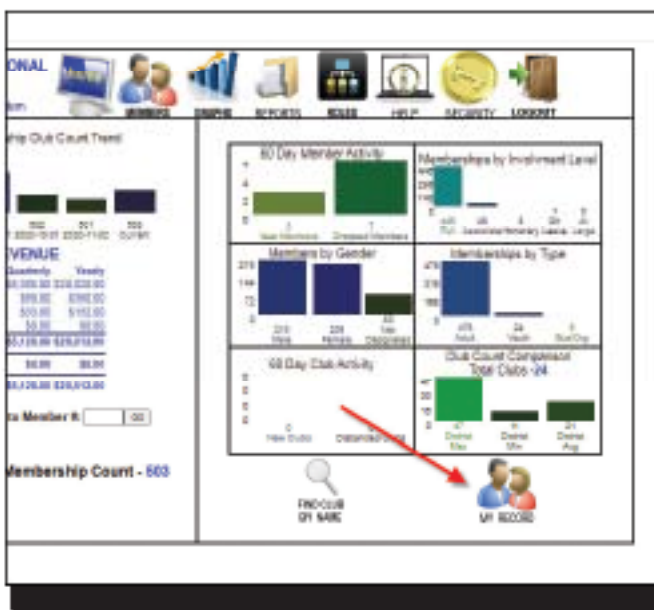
ONAL

tion

MEMBERS GRAPHS REPORTS ROLES HELP SECURITY LOGOUT

hip Club Count Trend

502 501 503

VENUE

Quarterly Yearly

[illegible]

Member #: GO

Membership Count - 503

60 Day Member Activity

New Members Dropped Members

Memberships by Involvement Level

Members by Gender

Male Female Not Designated

Memberships by Type

Adult Youth Bus/Org

60 Day Club Activity

New Clubs Disbanded Clubs

Club Count Comparison
Total Clubs - 24

District Max District Min District Avg

FIND CLUB BY NAME

MY RECORD